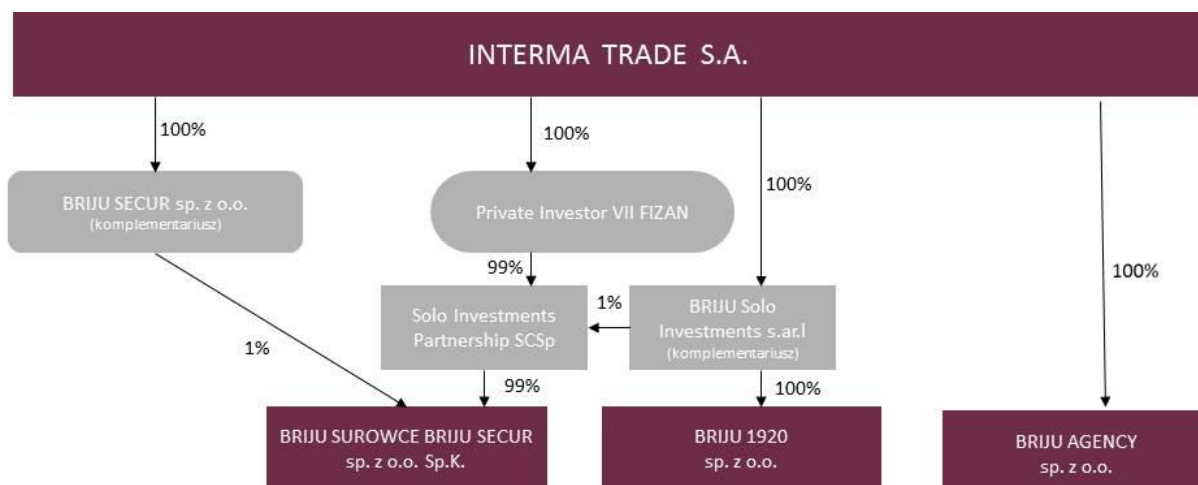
INTERMA TRADE S.A.

100%

100%

100%

100%

BRIJU SECUR sp. z o.o.
(komplementariusz)

Private Investor VII FIZAN

99%

1%

Solo Investments Partnership SCSp

BRIJU Solo Investments s.ar.l
(komplementariusz)

1%

99%

100%

BRIJU SUROWCE BRIJU SECUR sp. z o.o. Sp.K.

BRIJU 1920 sp. z o.o.

BRIJU AGENCY sp. z o.o.